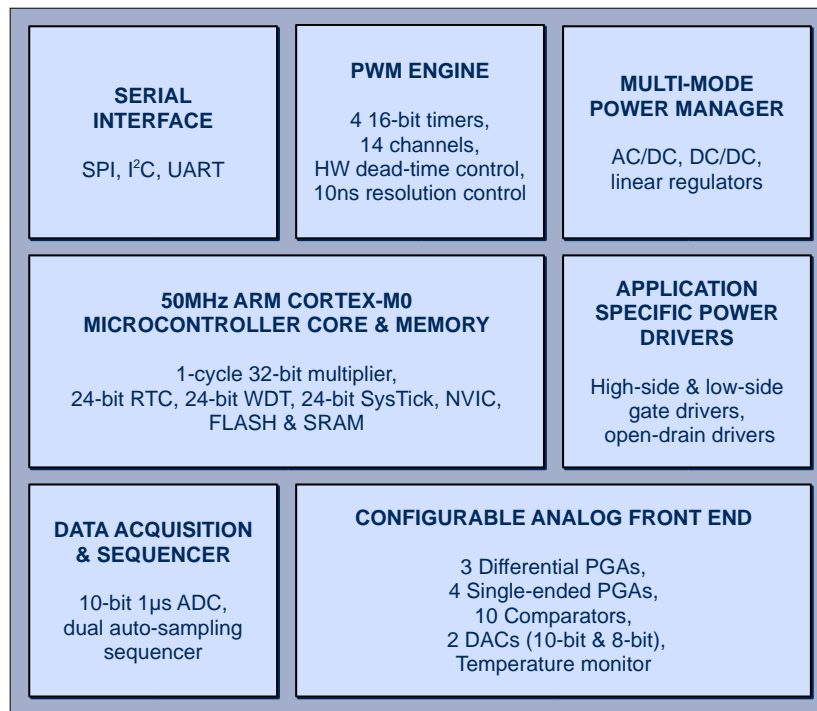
SERIAL INTERFACE

SPI, I$^2$C, UART

PWM ENGINE

4 16-bit timers, 14 channels, HW dead-time control, 10ns resolution control

MULTI-MODE POWER MANAGER

AC/DC, DC/DC, linear regulators

50MHz ARM CORTEX-M0 MICROCONTROLLER CORE & MEMORY

1-cycle 32-bit multiplier, 24-bit RTC, 24-bit WDT, 24-bit SysTick, NVIC, FLASH & SRAM

APPLICATION SPECIFIC POWER DRIVERS

High-side & low-side gate drivers, open-drain drivers

DATA ACQUISITION & SEQUENCER

10-bit 1µs ADC, dual auto-sampling sequencer

CONFIGURABLE ANALOG FRONT END

3 Differential PGAs, 4 Single-ended PGAs, 10 Comparators, 2 DACs (10-bit & 8-bit), Temperature monitor